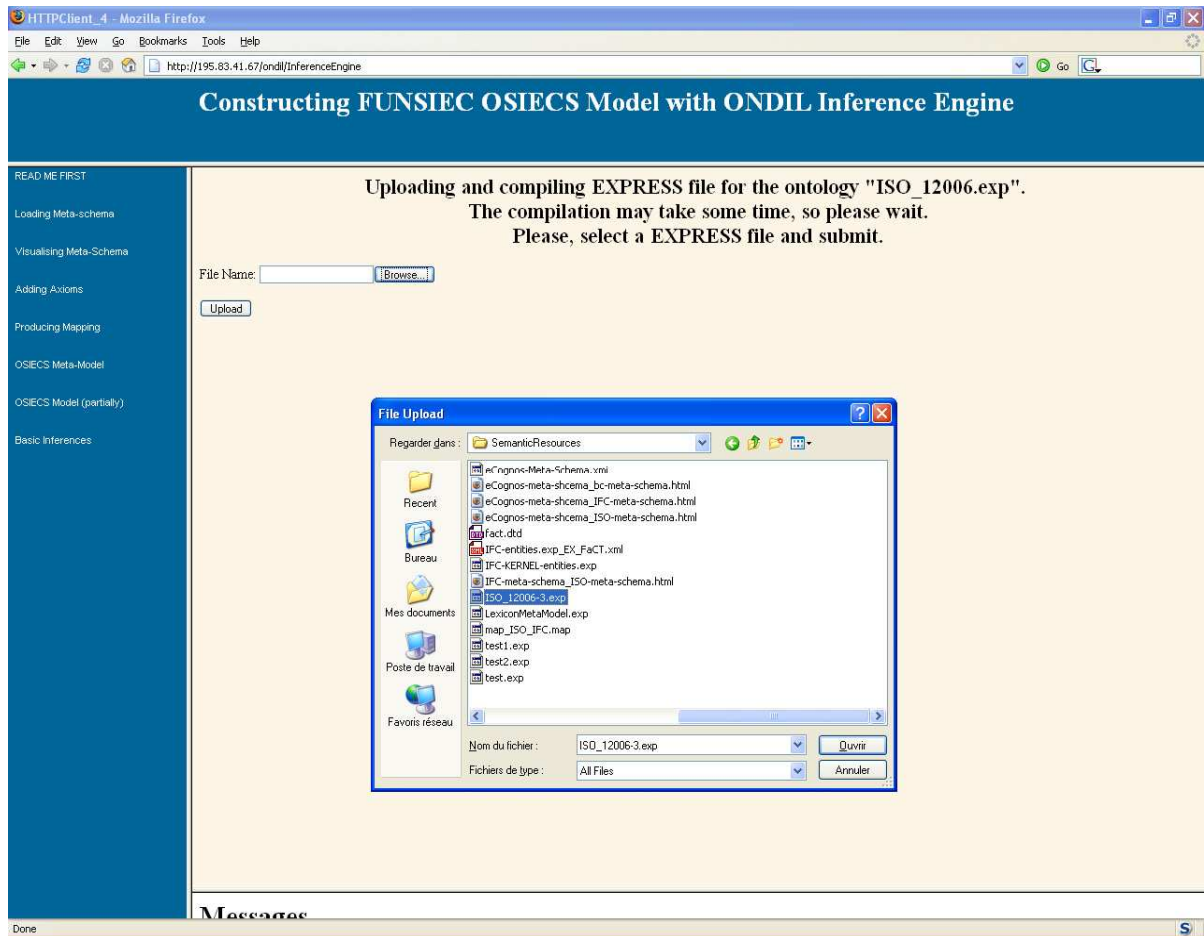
HTTPClient_4 - Mozilla Firefox

File Edit View Go Bookmarks Tools Help

http://195.83.41.67/ondil/InferenceEngine

Go

Constructing FUNSIEC OSIECS Model with ONDIL Inference Engine

READ ME FIRST

Loading Meta-schema

Visualising Meta-Schema

Adding Axioms

Producing Mapping

OSIECS Meta-Model

OSIECS Model (partially)

Basic Inferences

Uploading and compiling EXPRESS file for the ontology "ISO_12006.exp".
The compilation may take some time, so please wait.
Please, select a EXPRESS file and submit.

File Name: Browse...

Upload

File Upload

Regarder dans : SemanticResources

Recent

Bureau

Mes documents

Poste de travail

Favoris réseau

eCognos-Meta-Schema.xmi
eCognos-meta-shcema_bc-meta-schema.html
eCognos-meta-shcema_IFC-meta-schema.html
eCognos-meta-shcema_ISO-meta-schema.html
fact.dtd
IFC-entities.exp_EX_FaCT.xml
IFC-KERNEL-entities.exp
IFC-meta-schema_ISO-meta-schema.html
ISO_12006-3.exp
LexiconMetaModel.exp
map_ISO_IFC.map
test1.exp
test2.exp
test.exp

Nom du fichier : ISO_12006-3.exp

Ouvrir

Fichiers de type : All Files

Annuler

Messages

Done